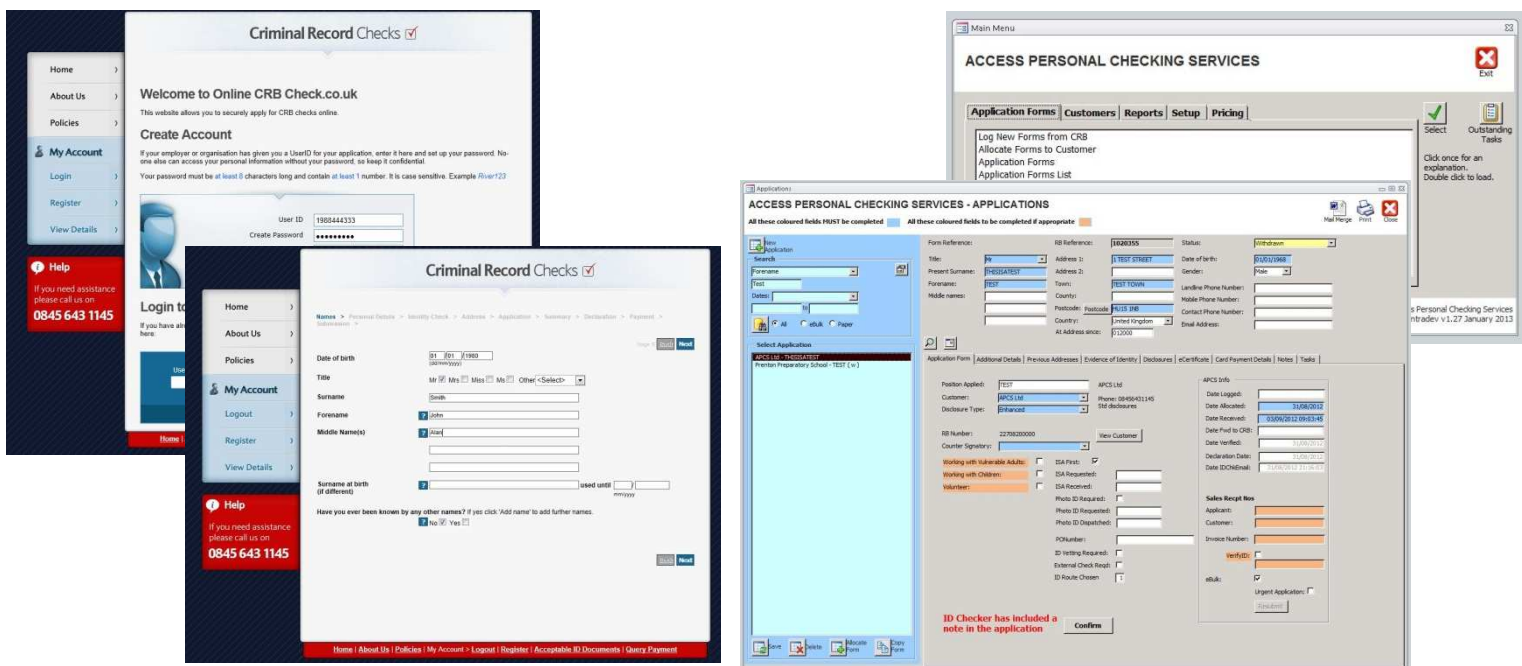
Criminal Record Checks ☑

Home
About Us
Policies
My Account
Login
Register
View Details

Help
If you need assistance please call us on
0845 643 1145

Welcome to Online CRB Check.co.uk
This website allows you to securely apply for CRB checks online.

Create Account
If your employer or organisation has given you a UserID for your application, enter it here and set up your password. No-one else can access your personal information without your password, so keep it confidential.
Your password must be at least 8 characters long and contain at least 1 number. It is case sensitive. Example River123

User ID 1988444333
Create Password ••••••••••

Login to
If you have alr
here:

Home |

Criminal Record Checks ☑

Home
About Us
Policies
My Account
Logout
Register
View Details

Help
If you need assistance please call us on
0845 643 1145

Names > Personal Details > Identity Check > Address > Application > Summary > Declaration > Payment > Submission >

Back Next

Date of birth 01 01 1980 (dd/mm/yyyy)
Title Mr ☑ Mrs Miss Ms Other <Select>
Surname Smith
Forename John
Middle Name(s) Alan

Surname at birth (if different) used until mm/yyyy

Have you ever been known by any other names? If yes click 'Add name' to add further names.
No ☑ Yes

Back Next

Home | About Us | Policies | My Account > Logout | Register | Acceptable ID Documents | Query Payment

Main Menu
ACCESS PERSONAL CHECKING SERVICES
Exit
Application Forms | Customers | Reports | Setup | Pricing
Log New Forms from CRB
Allocate Forms to Customer
Application Forms
Application Forms List
Select
Outstanding Tasks
Click once for an explanation.
Double click to load.
s Personal Checking Services
ntradev v1.27 January 2013

Applications
ACCESS PERSONAL CHECKING SERVICES - APPLICATIONS
All these coloured fields MUST be completed All these coloured fields to be completed if appropriate
Mail Merge Print Close

New Application
Search
Forename
Test
Dates:
To
All eBulk Paper
Select Application
APCS Ltd - THESISATEST
Prenton Preparatory School - TEST ( w )

Form Reference:
Title: Mr
Present Surname: THESISATEST
Forename: TEST
Middle names:
RB Reference: 1020355
Address 1: 1 TEST STREET
Address 2:
Town: TEST TOWN
County:
Postcode: Postcode MU15 1NB
Country: United Kingdom
At Address since: 012000
Status: Withdrawn
Date of birth: 01/01/1968
Gender: Male
Landline Phone Number:
Mobile Phone Number:
Contact Phone Number:
Email Address:

Application Form | Additional Details | Previous Addresses | Evidence of Identity | Disclosures | eCertificate | Card Payment Details | Notes | Tasks

Position Applied: TEST
Customer: APCS Ltd
Disclosure Type: Enhanced
APCS Ltd
Phone: 08456431145
Std disclosures
RB Number: 22708200000
Counter Signatory:
View Customer
Working with Vulnerable Adults:
Working with Children:
Volunteer:
ISA First: ☑
ISA Requested:
ISA Received:
Photo ID Required:
Photo ID Requested:
Photo ID Dispatched:
PONumber:
ID Vetting Required:
External Check Reqd:
ID Route Chosen 1

APCS Info
Date Logged:
Date Allocated: 31/08/2012
Date Received: 03/09/2012 09:53:45
Date Fwd to CRB:
Date Verified: 31/08/2012
Declaration Date: 31/08/2012
Date IDChkEmail: 31/08/2012 21:06:03
Sales Recpt Nos
Applicant:
Customer:
Invoice Number:
VerifyID:
eBulk: ☑
Urgent Application:
Resubmit

ID Checker has included a note in the application
Confirm

Save Delete Allocate Form Copy Form